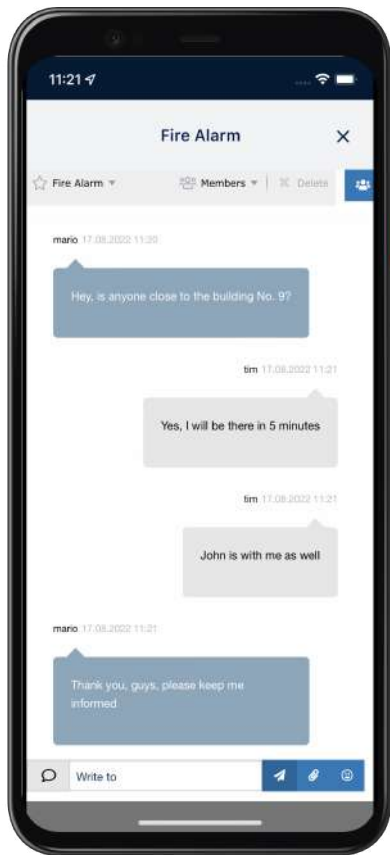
11:21

Fire Alarm

×

Fire Alarm

Members

Delete

mario 17.08.2022 11:20

Hey, is anyone close to the building No. 9?

tim 17.08.2022 11:21

Yes, I will be there in 5 minutes

tim 17.08.2022 11:21

John is with me as well

mario 17.08.2022 11:21

Thank you, guys, please keep me informed

Write to